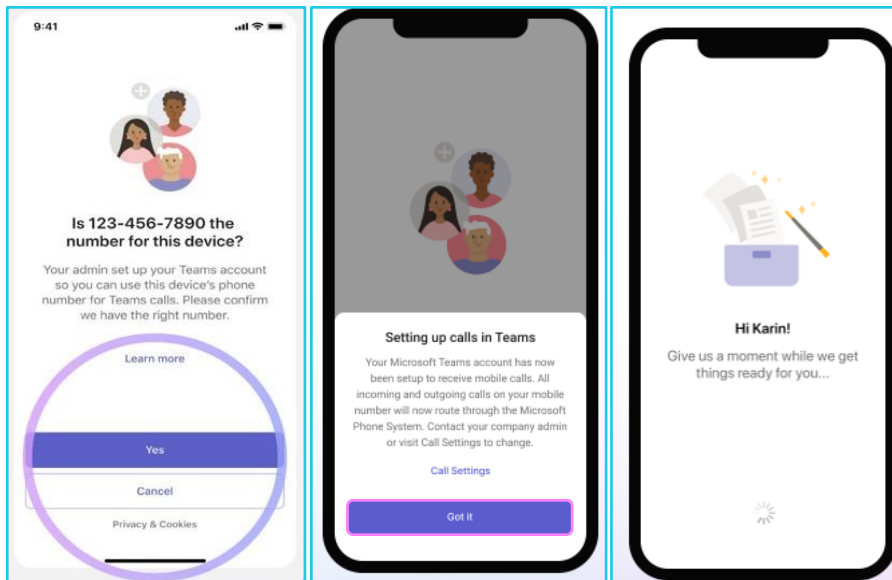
9:41

Is 123-456-7890 the number for this device?

Your admin set up your Teams account so you can use this device's phone number for Teams calls. Please confirm we have the right number.

Learn more

Yes

Cancel

Privacy & Cookies

Setting up calls in Teams

Your Microsoft Teams account has now been setup to receive mobile calls. All incoming and outgoing calls on your mobile number will now route through the Microsoft Phone System. Contact your company admin or visit Call Settings to change.

Call Settings

Got it

Hi Karin!

Give us a moment while we get things ready for you...